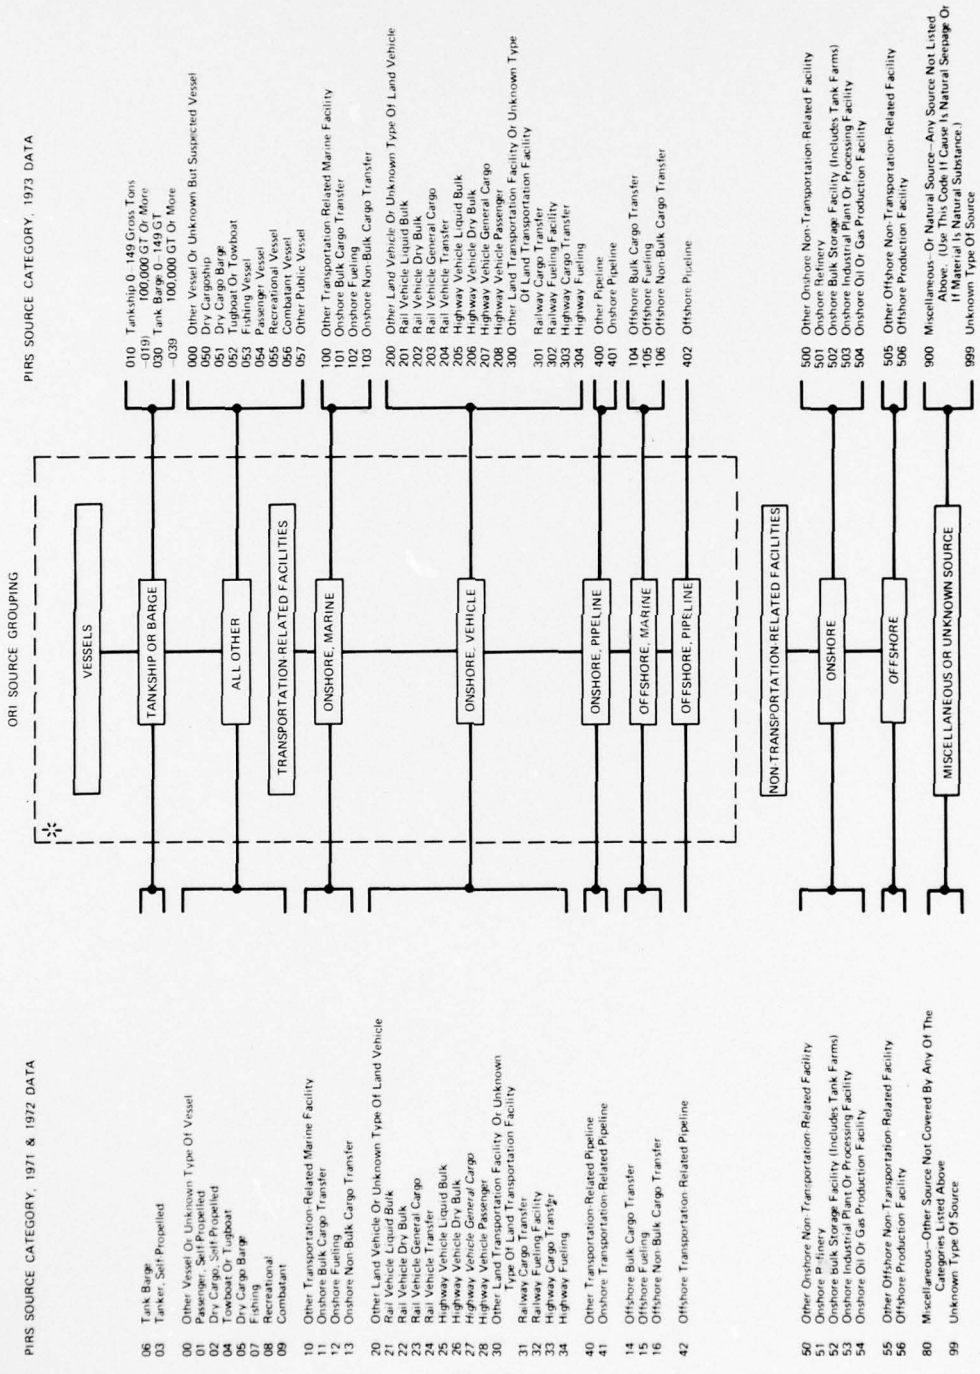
PIRS SOURCE CATEGORY, 1971 & 1972 DATA

06 Tank Barge
03 Tanker, Self-Propelled

00 Other Vessel Or Unknown Type Of Vessel
01 Passenger, Self-Propelled
02 Dry Cargo, Self-Propelled
04 Towboat Or Tugboat
05 Dry Cargo Barge
07 Fishing
08 Recreational
09 Combatant

10 Other Transportation-Related Marine Facility
11 Onshore Bulk Cargo Transfer
12 Onshore Fueling
13 Onshore Non Bulk Cargo Transfer

20 Other Land Vehicle Or Unknown Type Of Land Vehicle
21 Rail Vehicle Liquid Bulk
22 Rail Vehicle Dry Bulk
23 Rail Vehicle General Cargo
24 Rail Vehicle Transfer
25 Highway Vehicle Liquid Bulk
26 Highway Vehicle Dry Bulk
27 Highway Vehicle General Cargo
28 Highway Vehicle Passenger
30 Other Land Transportation Facility Or Unknown Type Of Land Transportation Facility
31 Railway Cargo Transfer
32 Railway Fueling Facility
33 Highway Cargo Transfer
34 Highway Fueling

40 Other Transportation-Related Pipeline
41 Onshore Transportation-Related Pipeline

14 Offshore Bulk Cargo Transfer
15 Offshore Fueling
16 Offshore Non-Bulk Cargo Transfer

42 Offshore Transportation-Related Pipeline

50 Other Onshore Non-Transportation-Related Facility
51 Onshore Refinery
52 Onshore Bulk Storage Facility (Includes Tank Farms)
53 Onshore Industrial Plant Or Processing Facility
54 Onshore Oil Or Gas Production Facility

55 Other Offshore Non-Transportation-Related Facility
56 Offshore Production Facility

80 Miscellaneous—Other Source Not Covered By Any Of The Categories Listed Above
99 Unknown Type Of Source

ORI SOURCE GROUPING

*

VESSELS
TANKSHIP OR BARGE
ALL OTHER
TRANSPORTATION-RELATED FACILITIES
ONSHORE, MARINE
ONSHORE, VEHICLE
ONSHORE, PIPELINE
OFFSHORE, MARINE
OFFSHORE, PIPELINE
NON-TRANSPORTATION-RELATED FACILITIES
ONSHORE
OFFSHORE
MISCELLANEOUS OR UNKNOWN SOURCE

PIRS SOURCE CATEGORY, 1973 DATA

010 Tankship 0-149 Gross Tons
-019) 100,000 GT Or More
030 Tank Barge 0-149 GT
-039 100,000 GT Or More

000 Other Vessel Or Unknown But Suspected Vessel
050 Dry Cargoship
051 Dry Cargo Barge
052 Tugboat Or Towboat
053 Fishing Vessel
054 Passenger Vessel
055 Recreational Vessel
056 Combatant Vessel
057 Other Public Vessel

100 Other Transportation Related Marine Facility
101 Onshore Bulk Cargo Transfer
102 Onshore Fueling
103 Onshore Non-Bulk Cargo Transfer

200 Other Land Vehicle Or Unknown Type Of Land Vehicle
201 Rail Vehicle Liquid Bulk
202 Rail Vehicle Dry Bulk
203 Rail Vehicle General Cargo
204 Rail Vehicle Transfer
205 Highway Vehicle Liquid Bulk
206 Highway Vehicle Dry Bulk
207 Highway Vehicle General Cargo
208 Highway Vehicle Passenger
300 Other Land Transportation Facility Or Unknown Type Of Land Transportation Facility
301 Railway Cargo Transfer
302 Railway Fueling Facility
303 Highway Cargo Transfer
304 Highway Fueling

400 Other Pipeline
401 Onshore Pipeline

104 Offshore Bulk Cargo Transfer
105 Offshore Fueling
106 Offshore Non-Bulk Cargo Transfer

402 Offshore Pipeline

500 Other Onshore Non-Transportation-Related Facility
501 Onshore Refinery
502 Onshore Bulk Storage Facility (Includes Tank Farms)
503 Onshore Industrial Plant Or Processing Facility
504 Onshore Oil Or Gas Production Facility

505 Other Offshore Non-Transportation-Related Facility
506 Offshore Production Facility

900 Miscellaneous—Or Natural Source—Any Source Not Listed Above. (Use This Code If Cause Is Natural Seepage Or If Material Is Natural Substance.)
999 Unknown Type Of Source